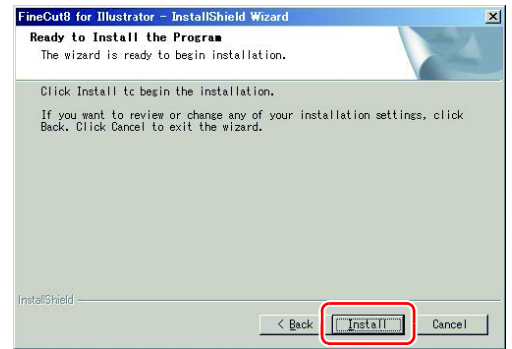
FineCut8 for Illustrator - InstallShield Wizard

Ready to Install the Program

The wizard is ready to begin installation.

Click Install tc begin the installation.

If you want to review or change any of your installation settings, click Back. Click Cancel to exit the wizard.

InstallShield

< Back

Install

Cancel